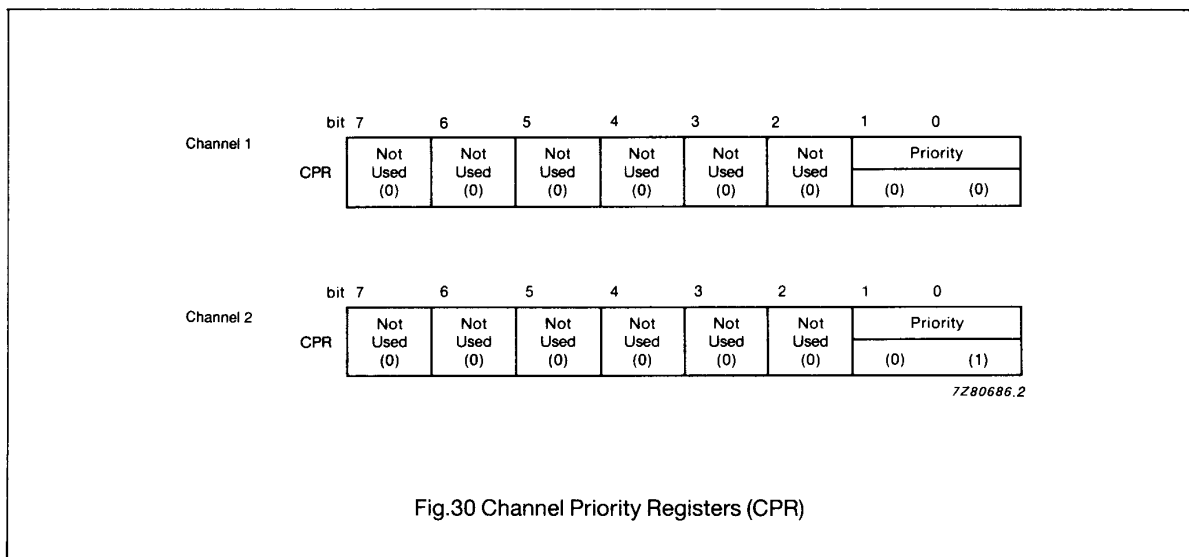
Channel 1

| bit | 7 | 6 | 5 | 4 | 3 | 2 | 1 | 0 |
|---|---|---|---|---|---|---|---|---|
| CPR | Not Used (0) | Not Used (0) | Not Used (0) | Not Used (0) | Not Used (0) | Not Used (0) | Priority (0) | Priority (0) |

Channel 2

| bit | 7 | 6 | 5 | 4 | 3 | 2 | 1 | 0 |
|---|---|---|---|---|---|---|---|---|
| CPR | Not Used (0) | Not Used (0) | Not Used (0) | Not Used (0) | Not Used (0) | Not Used (0) | Priority (0) | Priority (1) |

7Z80686.2

Fig.30 Channel Priority Registers (CPR)